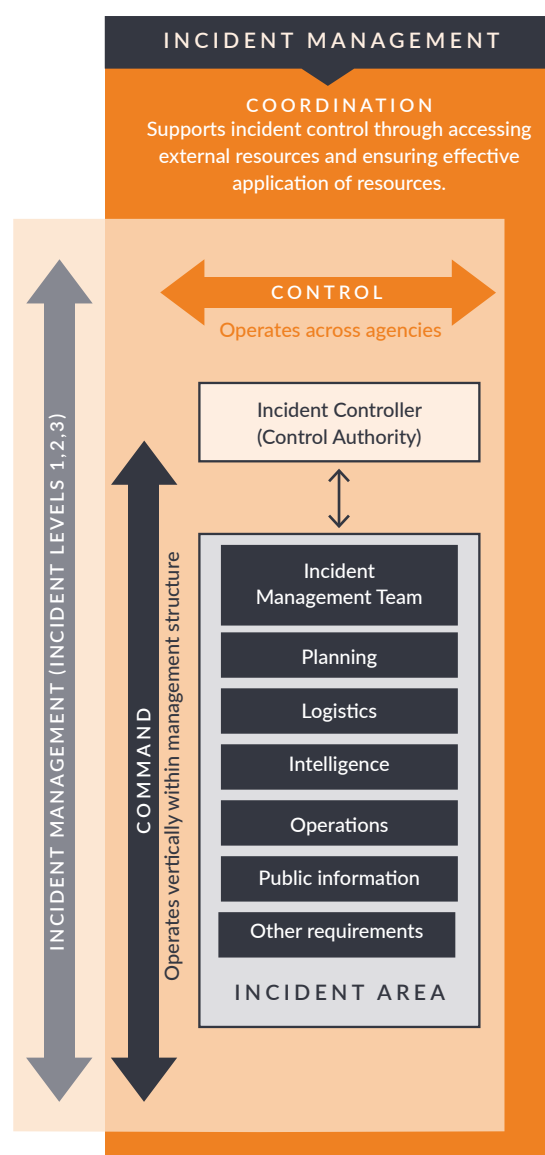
INCIDENT MANAGEMENT

COORDINATION
Supports incident control through accessing external resources and ensuring effective application of resources.

INCIDENT MANAGEMENT (INCIDENT LEVELS 1,2,3)

CONTROL
Operates across agencies

COMMAND
Operates vertically within management structure

Incident Controller
(Control Authority)

Incident
Management Team

Planning

Logistics

Intelligence

Operations

Public information

Other requirements

INCIDENT AREA